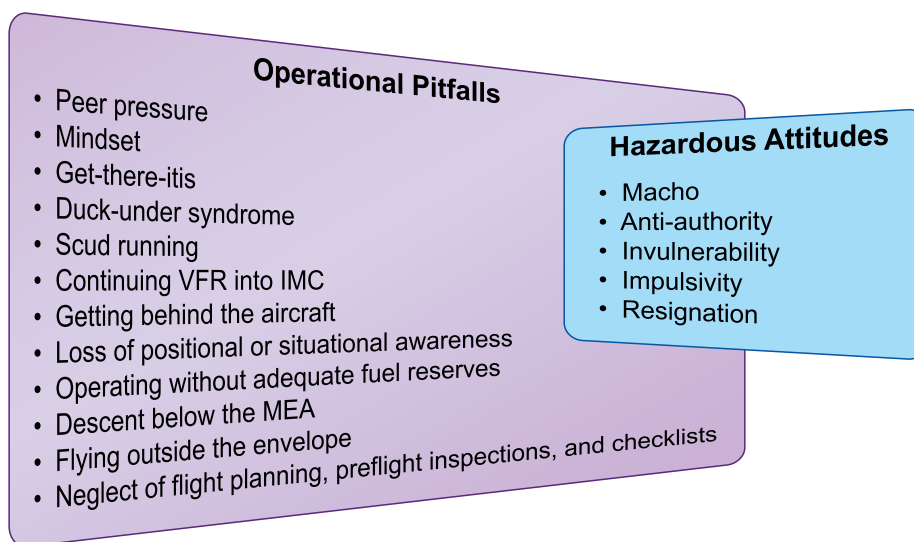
Operational Pitfalls

- Peer pressure
- Mindset
- Get-there-itis
- Duck-under syndrome
- Scud running
- Continuing VFR into IMC
- Getting behind the aircraft
- Loss of positional or situational awareness
- Operating without adequate fuel reserves
- Descent below the MEA
- Flying outside the envelope
- Neglect of flight planning, preflight inspections, and checklists

Hazardous Attitudes

- Macho
- Anti-authority
- Invulnerability
- Impulsivity
- Resignation